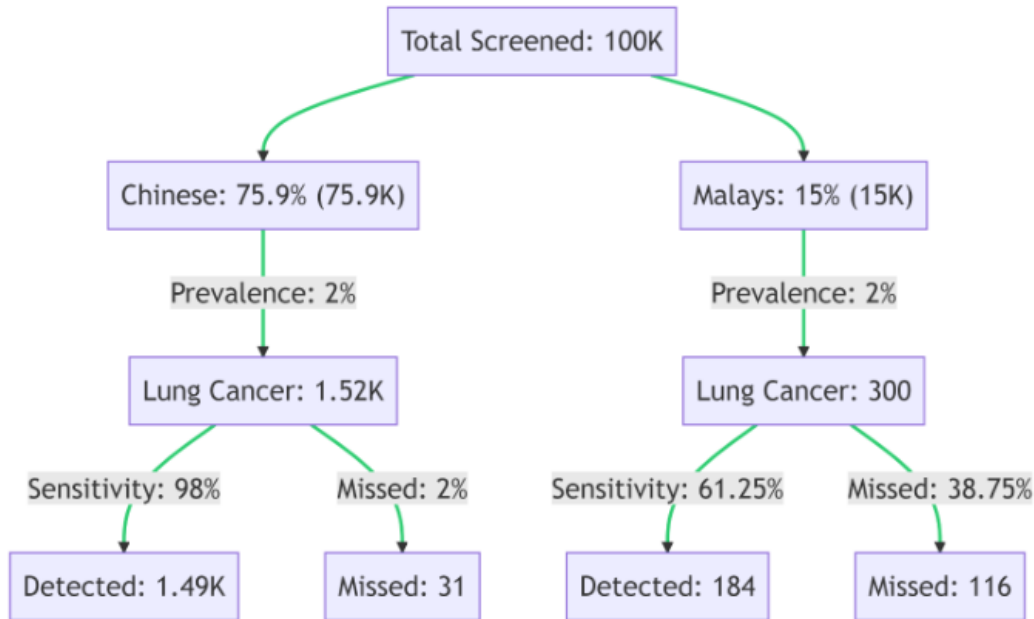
Total Screened: 100K

Chinese: 75.9% (75.9K)

Prevalence: 2%

Lung Cancer: 1.52K

Sensitivity: 98%

Detected: 1.49K

Missed: 2%

Missed: 31

Malays: 15% (15K)

Prevalence: 2%

Lung Cancer: 300

Sensitivity: 61.25%

Detected: 184

Missed: 38.75%

Missed: 116